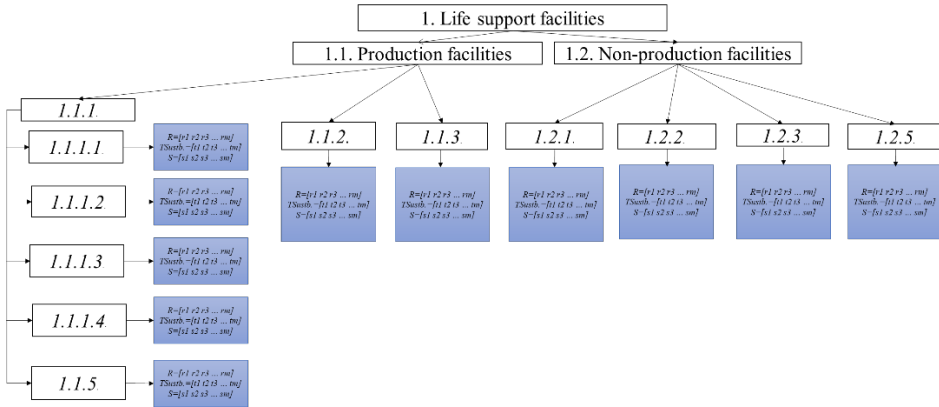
1. Life support facilities

1.1. Production facilities

1.2. Non-production facilities

1.1.1.

1.1.1.1.

R={r1 r2 r3 … rm}
TSustb.={t1 t2 t3 … tm}
S={s1 s2 s3 … sm}

1.1.1.2

R={r1 r2 r3 … rm}
TSustb.={t1 t2 t3 … tm}
S={s1 s2 s3 … sm}

1.1.1.3

R={r1 r2 r3 … rm}
TSustb.={t1 t2 t3 … tm}
S={s1 s2 s3 … sm}

1.1.1.4.

R={r1 r2 r3 … rm}
TSustb.={t1 t2 t3 … tm}
S={s1 s2 s3 … sm}

1.1.5.

R={r1 r2 r3 … rm}
TSustb.={t1 t2 t3 … tm}
S={s1 s2 s3 … sm}

1.1.2.

R={r1 r2 r3 … rm}
TSustb.={t1 t2 t3 … tm}
S={s1 s2 s3 … sm}

1.1.3.

R={r1 r2 r3 … rm}
TSustb.={t1 t2 t3 … tm}
S={s1 s2 s3 … sm}

1.2.1.

R={r1 r2 r3 … rm}
TSustb.={t1 t2 t3 … tm}
S={s1 s2 s3 … sm}

1.2.2.

R={r1 r2 r3 … rm}
TSustb.={t1 t2 t3 … tm}
S={s1 s2 s3 … sm}

1.2.3.

R={r1 r2 r3 … rm}
TSustb.={t1 t2 t3 … tm}
S={s1 s2 s3 … sm}

1.2.5.

R={r1 r2 r3 … rm}
TSustb.={t1 t2 t3 … tm}
S={s1 s2 s3 … sm}